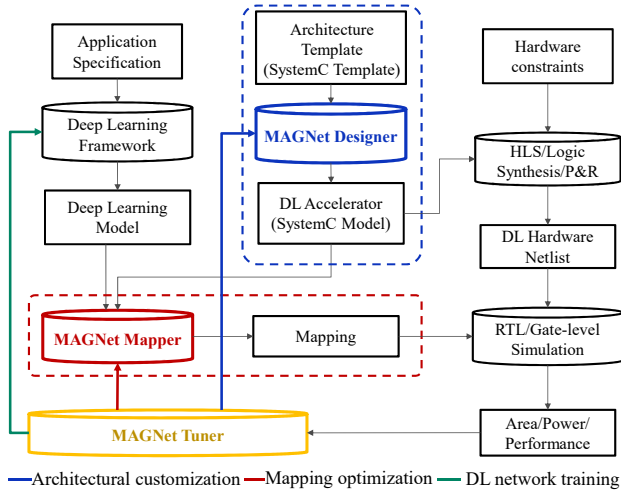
Application Specification

Architecture Template (SystemC Template)

Hardware constraints

Deep Learning Framework

MAGNet Designer

HLS/Logic Synthesis/P&R

Deep Learning Model

DL Accelerator (SystemC Model)

DL Hardware Netlist

MAGNet Mapper

Mapping

RTL/Gate-level Simulation

MAGNet Tuner

Area/Power/ Performance

Architectural customization Mapping optimization DL network training